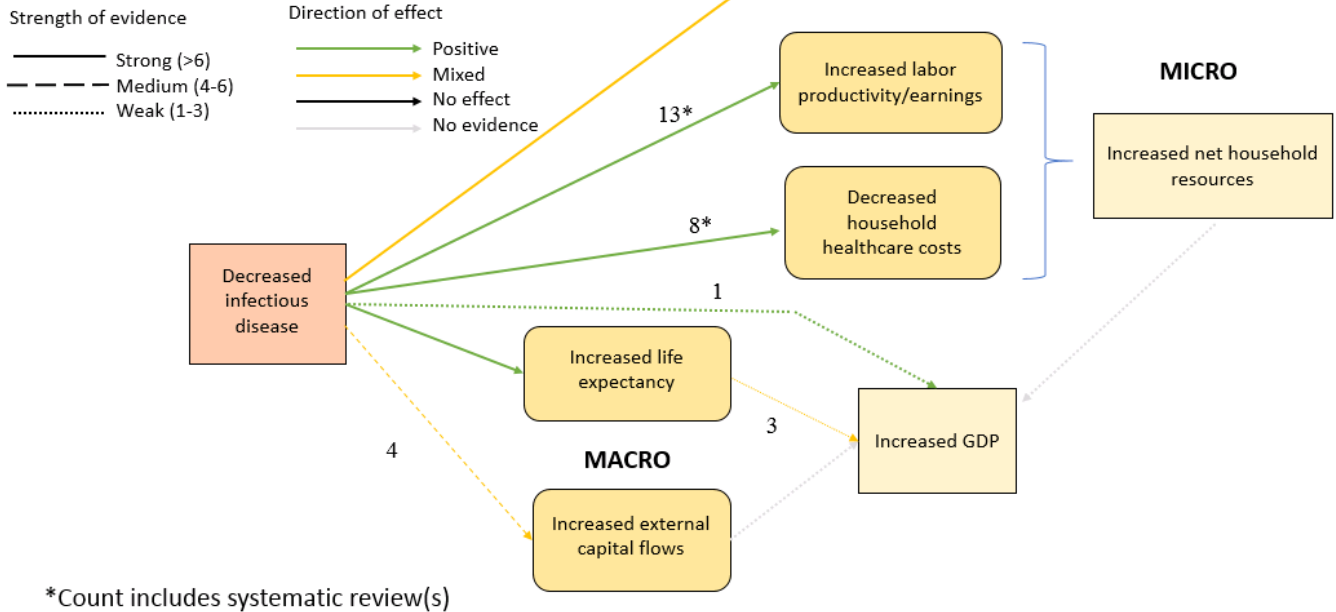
Strength of evidence

Strong (>6)

Medium (4-6)

Weak (1-3)

Direction of effect

Positive

Mixed

No effect

No evidence

Increased labor productivity/earnings

MICRO

13*

Increased net household resources

Decreased household healthcare costs

8*

Decreased infectious disease

1

Increased life expectancy

3

Increased GDP

4

MACRO

Increased external capital flows

*Count includes systematic review(s)